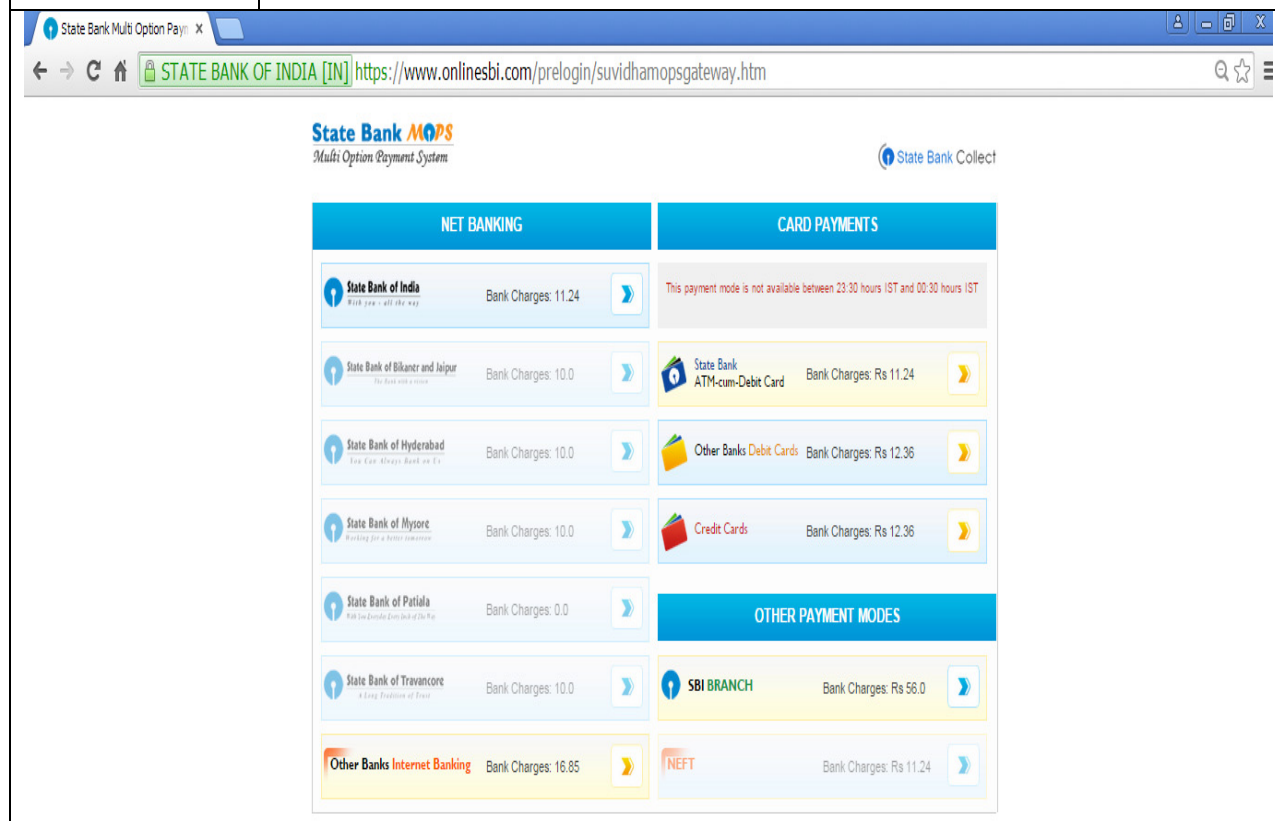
State Bank Multi Option Paym ×

STATE BANK OF INDIA [IN] https://www.onlinesbi.com/prelogin/suvidhamopsgateway.htm

State Bank MOPS
Multi Option Payment System

State Bank Collect

NET BANKING

CARD PAYMENTS

State Bank of India
With you - all the way
Bank Charges: 11.24

This payment mode is not available between 23:30 hours IST and 00:30 hours IST

State Bank of Bikaner and Jaipur
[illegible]
Bank Charges: 10.0

State Bank ATM-cum-Debit Card
Bank Charges: Rs 11.24

State Bank of Hyderabad
You Can Always Bank on Us
Bank Charges: 10.0

Other Banks Debit Cards
Bank Charges: Rs 12.36

State Bank of Mysore
Working for a better tomorrow
Bank Charges: 10.0

Credit Cards
Bank Charges: Rs 12.36

State Bank of Patiala
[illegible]
Bank Charges: 0.0

OTHER PAYMENT MODES

State Bank of Travancore
A Long Tradition of Trust
Bank Charges: 10.0

SBI BRANCH
Bank Charges: Rs 56.0

Other Banks Internet Banking
Bank Charges: 16.85

NEFT
Bank Charges: Rs 11.24